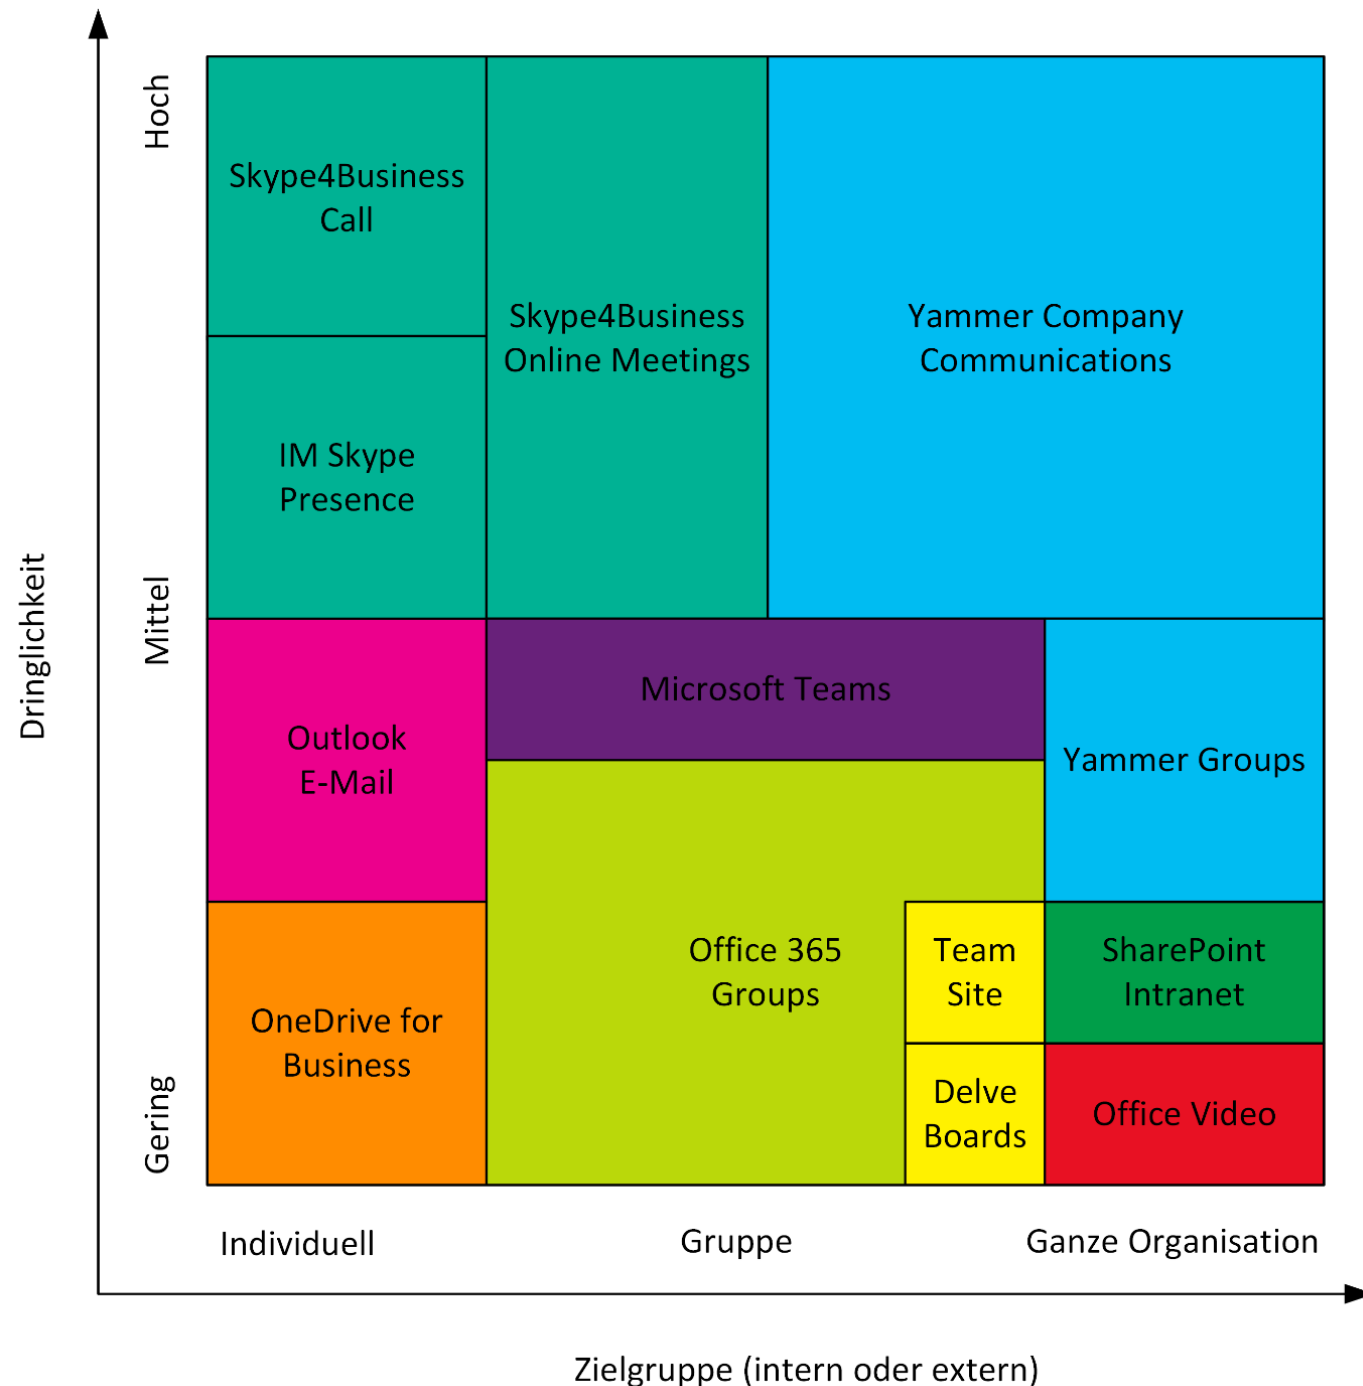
Dringlichkeit

Hoch

Mittel

Gering

Skype4Business Call

IM Skype Presence

Skype4Business Online Meetings

Yammer Company Communications

Outlook E-Mail

Microsoft Teams

Yammer Groups

OneDrive for Business

Office 365 Groups

Team Site

SharePoint Intranet

Delve Boards

Office Video

Individuell

Gruppe

Ganze Organisation

Zielgruppe (intern oder extern)